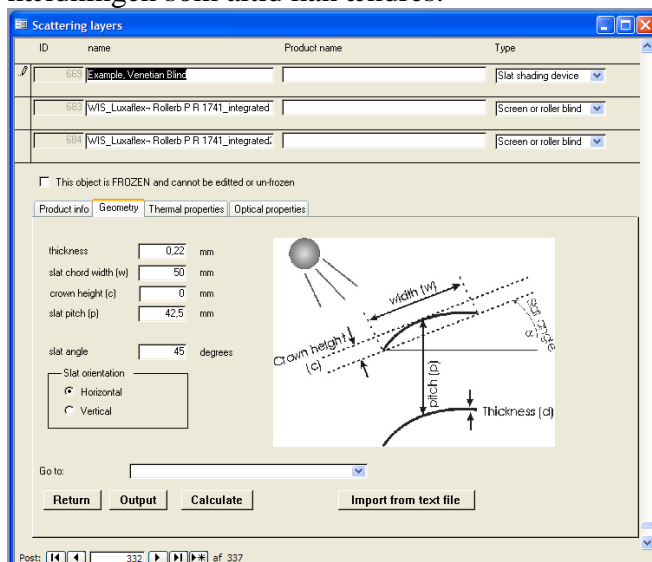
inställningen som anda han tenaret.

Scattering layers

| ID | name | Product name | Type |
|---|---|---|---|
| 669 | Example, Venetian Blind | | Slat shading device |
| 683 | WIS_Luxaflex~ Rollerb P R 1741_integrated | | Screen or roller blind |
| 684 | WIS_Luxaflex~ Rollerb P R 1741_integrated | | Screen or roller blind |

This object is FROZEN and cannot be edited or un-frozen

Product info | Geometry | Thermal properties | Optical properties

thickness 0,22 mm
slat chord width (w) 50 mm
crown height (c) 0 mm
slat pitch (p) 42,5 mm

slat angle 45 degrees

Slat orientation
Horizontal
Vertical

width (w)
slat angle
Crown height (c)
pitch (p)
Thickness (d)

Go to:

Return | Output | Calculate | Import from text file

Post: 332 af 337